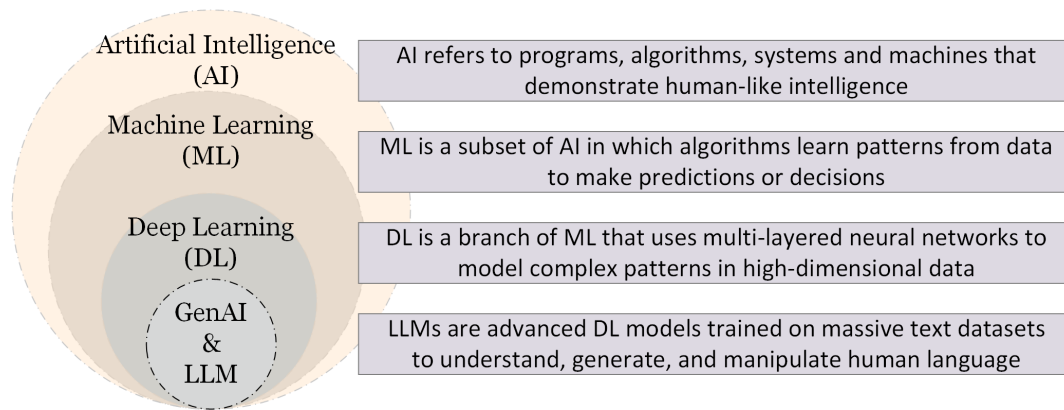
Artificial Intelligence (AI)

AI refers to programs, algorithms, systems and machines that demonstrate human-like intelligence

Machine Learning (ML)

ML is a subset of AI in which algorithms learn patterns from data to make predictions or decisions

Deep Learning (DL)

DL is a branch of ML that uses multi-layered neural networks to model complex patterns in high-dimensional data

GenAI & LLM

LLMs are advanced DL models trained on massive text datasets to understand, generate, and manipulate human language